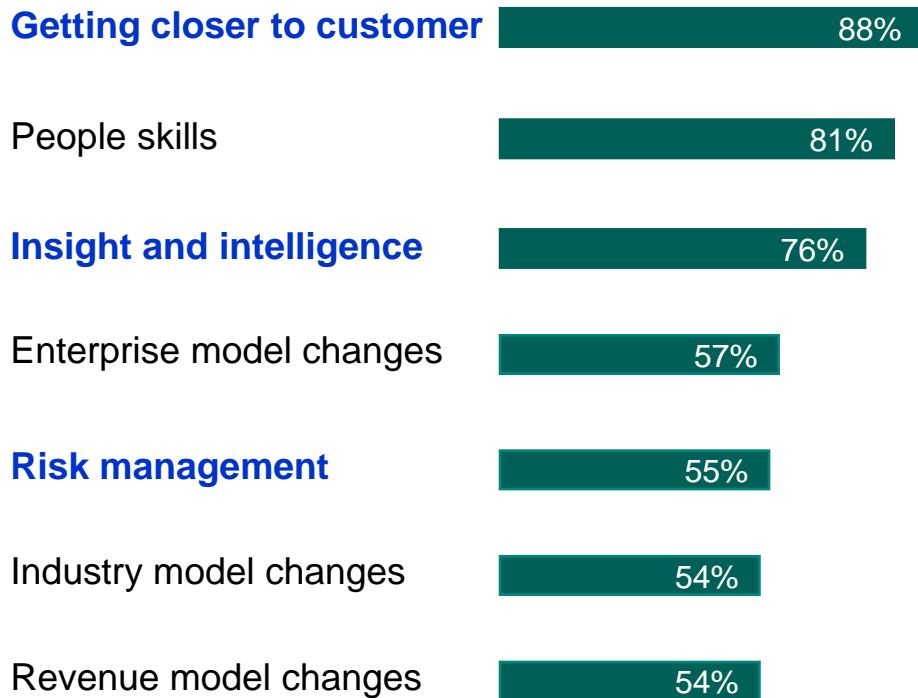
| | |
|---|---|
| **Getting closer to customer** | 88% |
| People skills | 81% |
| **Insight and intelligence** | 76% |
| Enterprise model changes | 57% |
| **Risk management** | 55% |
| Industry model changes | 54% |
| Revenue model changes | 54% |